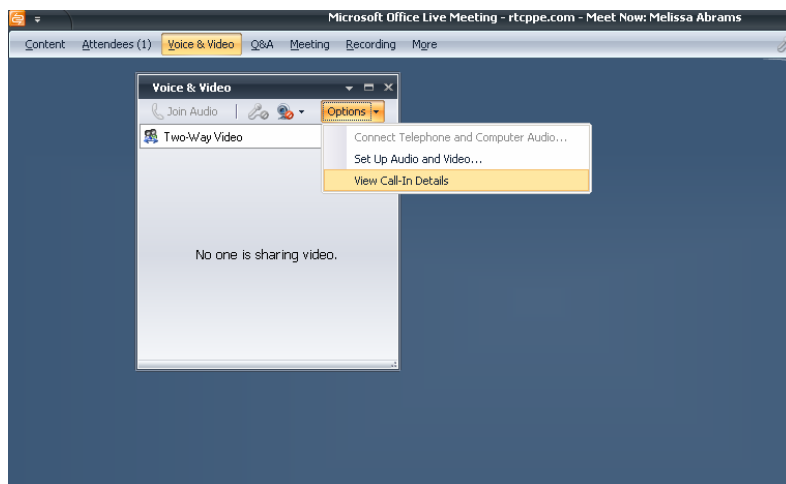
Microsoft Office Live Meeting - rtcppe.com - Meet Now: Melissa Abrams

Content Attendees (1) Voice & Video Q&A Meeting Recording More

Voice & Video

Join Audio

Options

Two-Way Video

Connect Telephone and Computer Audio...

Set Up Audio and Video...

View Call-In Details

No one is sharing video.